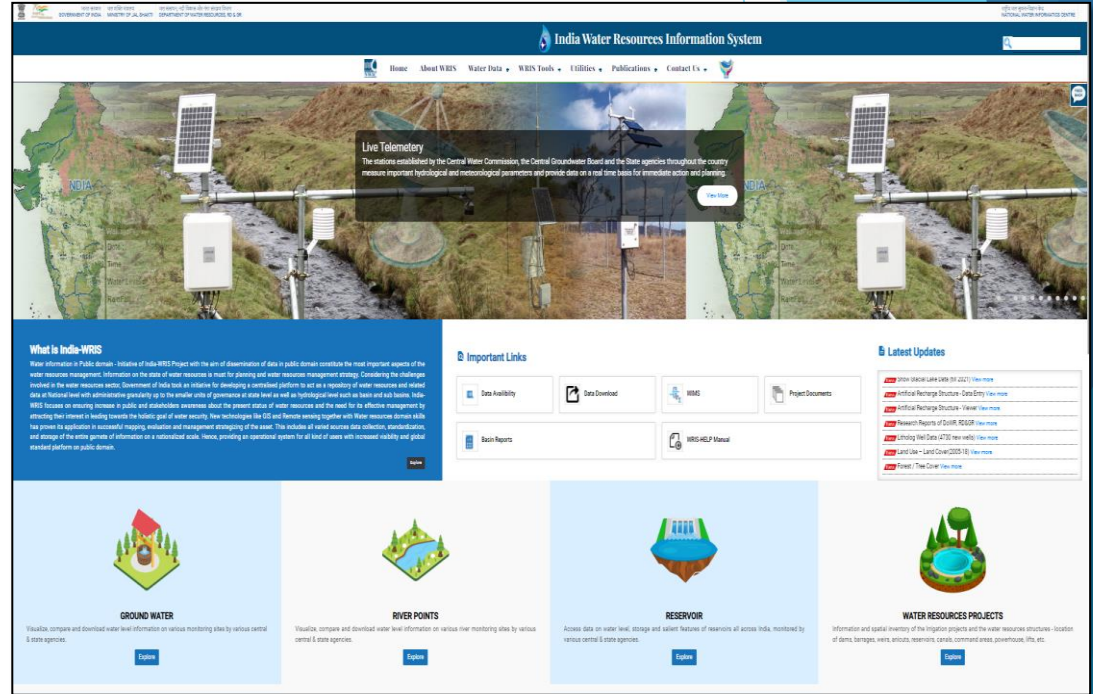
GOVERNMENT OF INDIA MINISTRY OF JAL SHAKTI DEPARTMENT OF WATER RESOURCES, RD & GR

NATIONAL WATER INFORMATICS CENTRE

India Water Resources Information System

Home About WRIS Water Data WRIS Tools Utilities Publications Contact Us

Live Telemetery

The stations established by the Central Water Commission, the Central Groundwater Board and the State agencies throughout the country measure important hydrological and meteorological parameters and provide data on a real time basis for immediate action and planning.

View More

What is India-WRIS

Water information in Public domain - Initiative of India-WRIS Project with the aim of dissemination of data in public domain constitute the most important aspects of the water resources management. Information on the state of water resources is must for planning and water resources management strategy. Considering the challenges involved in the water resources sector, Government of India took an initiative for developing a centralised platform to act as a repository of water resources and related data at National level with administrative granularity up to the smaller units of governance at state level as well as hydrological level such as basin and sub basins. India-WRIS focuses on ensuring increase in public and stakeholders awareness about the present status of water resources and the need for its effective management by attracting their interest in leading towards the holistic goal of water security. New technologies like GIS and Remote sensing together with Water resources domain skills has proven its application in successful mapping, evaluation and management strategizing of the asset. This includes all varied sources data collection, standardization, and storage of the entire gamete of information on a nationalized scale. Hence, providing an operational system for all kind of users with increased visibility and global standard platform on public domain.

Explore

Important Links

Data Availability

Data Download

WIMS

Project Documents

Basin Reports

WRIS-HELP Manual

Latest Updates

New Snow Glacier Lake Data (till 2021) View more
New Artificial Recharge Structure - Data Entry View more
New Artificial Recharge Structure - Viewer View more
New Research Reports of DoWR, RD&GR View more
New Litholog Well Data (4730 new wells) View more
New Land Use – Land Cover(2005-18) View more
New Forest / Tree Cover View more

GROUND WATER

Visualize, compare and download water level information on various monitoring sites by various central & state agencies.

Explore

RIVER POINTS

Visualize, compare and download water level information on various river monitoring sites by various central & state agencies.

Explore

RESERVOIR

Access data on water level, storage and salient features of reservoirs all across India, monitored by various central & state agencies.

Explore

WATER RESOURCES PROJECTS

Information and spatial inventory of the irrigation projects and the water resources structures - location of dams, barrages, weirs, anicuts, reservoirs, canals, command areas, powerhouse, lifts, etc.

Explore